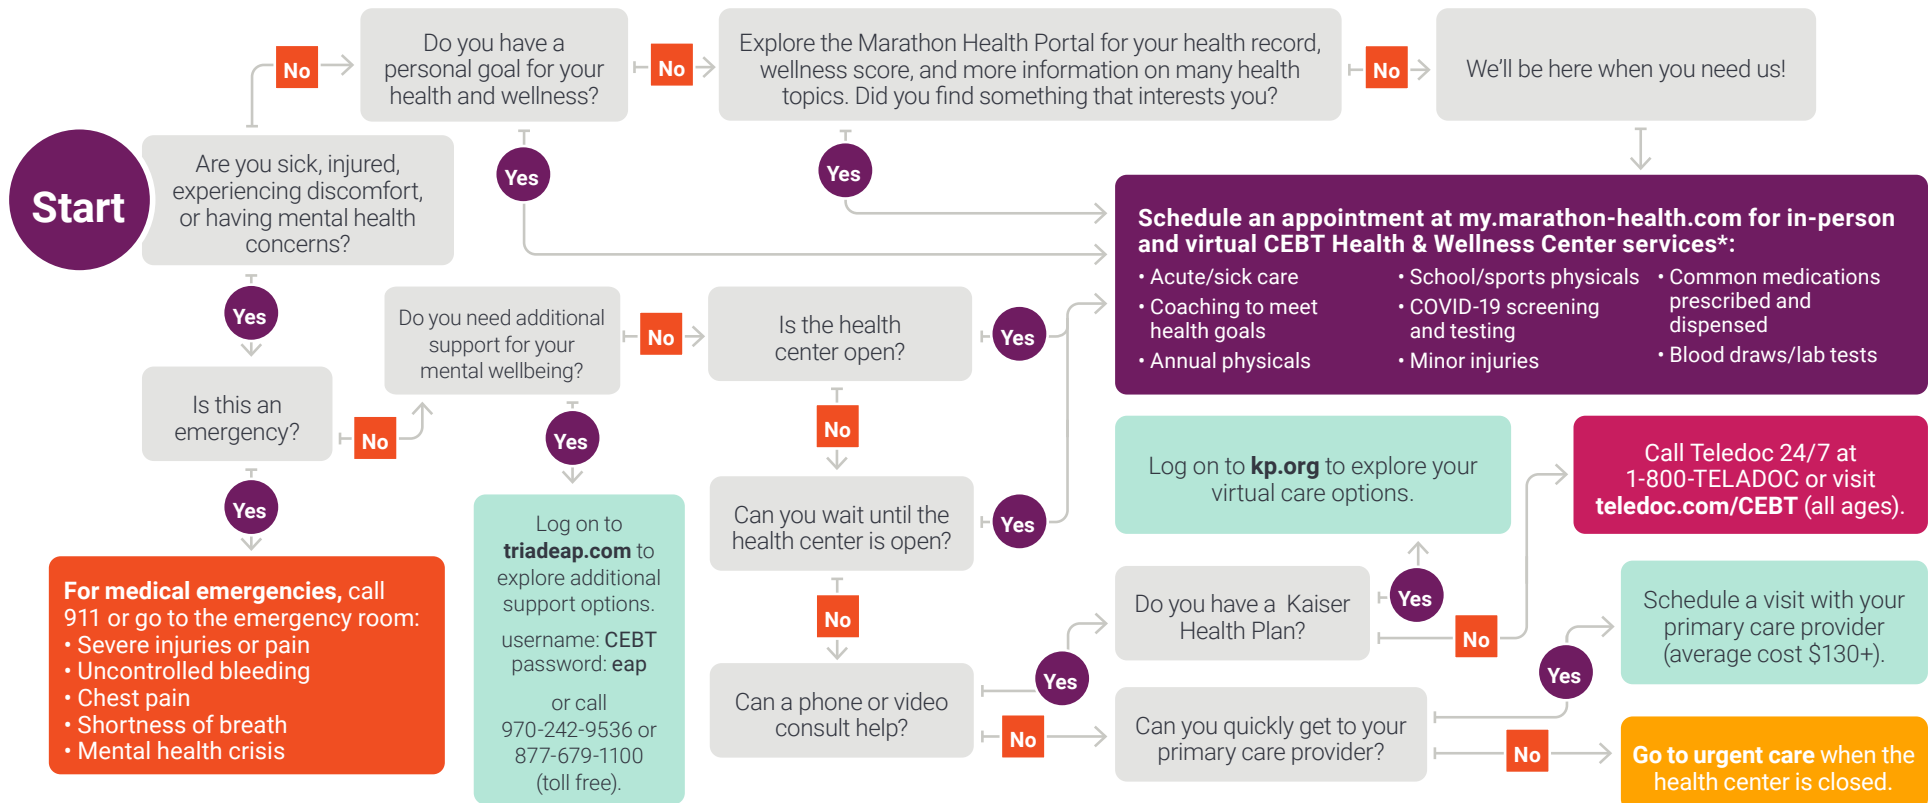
Start

Are you sick, injured, experiencing discomfort, or having mental health concerns?

No

Do you have a personal goal for your health and wellness?

No

Explore the Marathon Health Portal for your health record, wellness score, and more information on many health topics. Did you find something that interests you?

No

We'll be here when you need us!

Yes

Yes

Schedule an appointment at my.marathon-health.com for in-person and virtual CEBT Health & Wellness Center services*:
• Acute/sick care
• Coaching to meet health goals
• Annual physicals
• School/sports physicals
• COVID-19 screening and testing
• Minor injuries
• Common medications prescribed and dispensed
• Blood draws/lab tests

Yes

Is this an emergency?

No

Do you need additional support for your mental wellbeing?

No

Is the health center open?

Yes

Yes

For medical emergencies, call 911 or go to the emergency room:
• Severe injuries or pain
• Uncontrolled bleeding
• Chest pain
• Shortness of breath
• Mental health crisis

Yes

Log on to triadeap.com to explore additional support options.

username: CEBT
password: eap

or call 970-242-9536 or 877-679-1100 (toll free).

No

Can you wait until the health center is open?

Yes

No

Can a phone or video consult help?

Log on to kp.org to explore your virtual care options.

Call Teledoc 24/7 at 1-800-TELADOC or visit teledoc.com/CEBT (all ages).

Do you have a Kaiser Health Plan?

Yes

No

Yes

No

Can you quickly get to your primary care provider?

Yes

Schedule a visit with your primary care provider (average cost $130+).

No

Go to urgent care when the health center is closed.